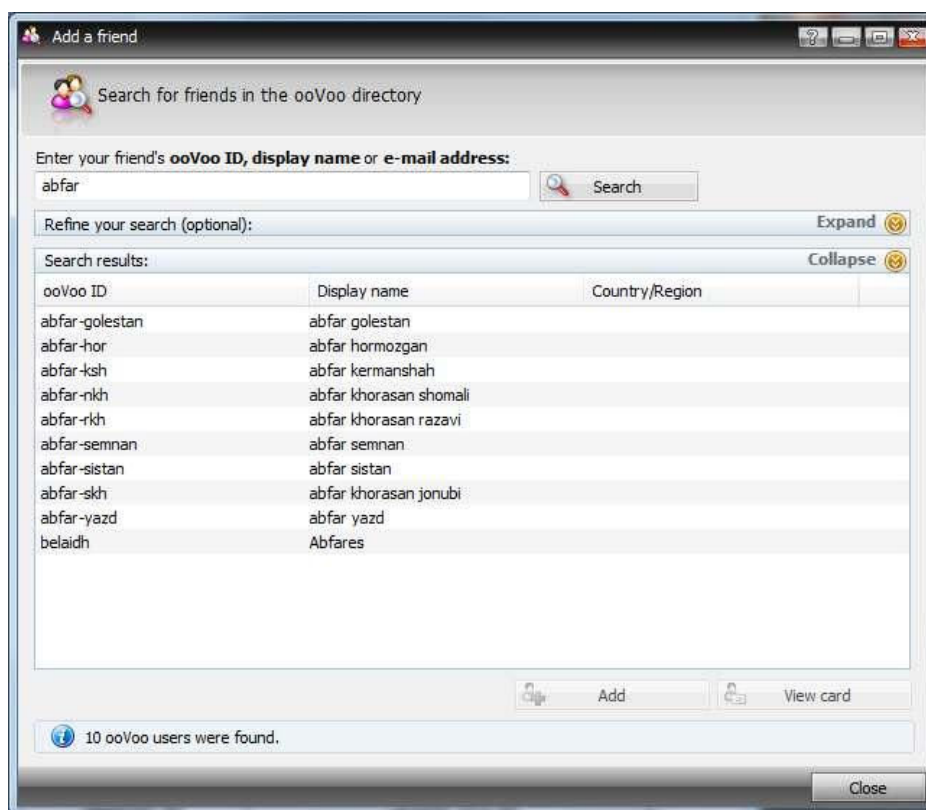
Add a friend

Search for friends in the ooVoo directory

Enter your friend's **ooVoo ID, display name** or **e-mail address:**

abfar

Search

Refine your search (optional):

Expand

Search results:

Collapse

| ooVoo ID | Display name | Country/Region |
|---|---|---|
| abfar-golestan | abfar golestan | |
| abfar-hor | abfar hormozgan | |
| abfar-ksh | abfar kermanshah | |
| abfar-nkh | abfar khorasan shomali | |
| abfar-rkh | abfar khorasan razavi | |
| abfar-semnan | abfar semnan | |
| abfar-sistan | abfar sistan | |
| abfar-skh | abfar khorasan jonubi | |
| abfar-yazd | abfar yazd | |
| belaidh | Abfares | |

Add

View card

10 ooVoo users were found.

Close